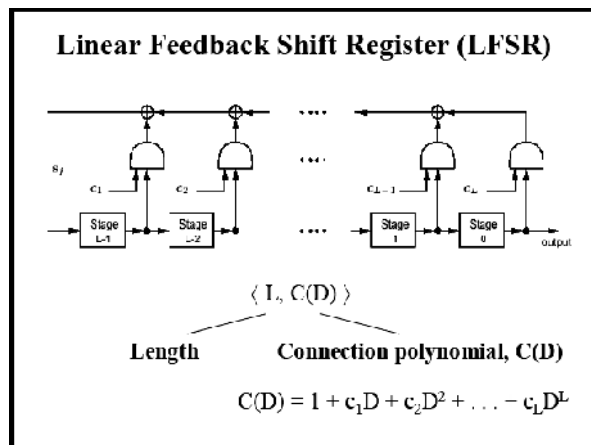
Linear Feedback Shift Register (LFSR)

$s_j$

$c_1$

$c_2$

$c_{L-1}$

$c_L$

Stage L-1

Stage L-2

Stage 1

Stage 0

output

$\langle L, C(D) \rangle$

Length

Connection polynomial, C(D)

$C(D) = 1 + c_1D + c_2D^2 + \ldots - c_LD^L$